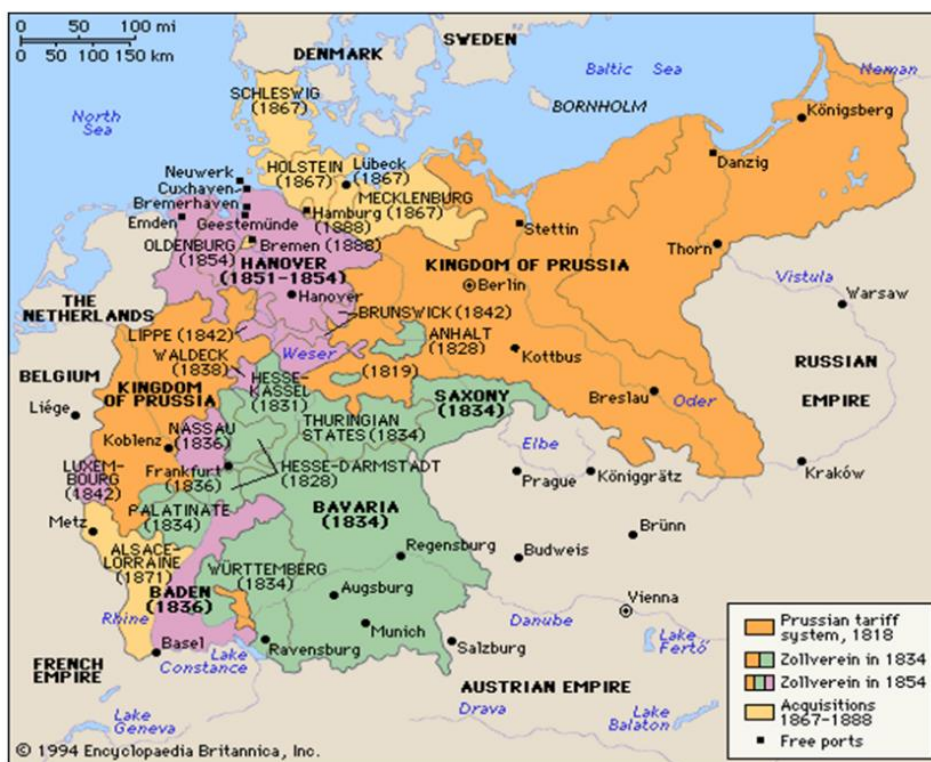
0 50 100 mi
0 50 100 150 km

DENMARK
SWEDEN
Baltic Sea
Neman
North Sea
SCHLESWIG (1867)
BORNHOLM
Königsberg
Danzig
Neuwerk
Cuxhaven
Bremerhaven
Geestemünde
Emden
HOLSTEIN (1867)
Lübeck (1867)
MECKLENBURG (1867)
Hamburg (1888)
Stettin
OLDENBURG (1854)
Bremen (1888)
HANOVER (1851–1854)
Thorn
KINGDOM OF PRUSSIA
Berlin
Vistula
Hanover
THE NETHERLANDS
BRUNSWICK (1842)
Warsaw
LIPPE (1842)
ANHALT (1828)
WALDECK (1838)
Weser
Kottbus
RUSSIAN EMPIRE
BELGIUM
KINGDOM OF PRUSSIA
HESSE-KASSEL (1831)
(1819)
SAXONY (1834)
Breslau
Oder
Liége
THURINGIAN STATES (1834)
Koblenz
NASSAU (1836)
Elbe
LUXEMBOURG (1842)
Frankfurt (1836)
HESSE-DARMSTADT (1828)
Prague
Königgrätz
Kraków
Metz
PALATINATE (1834)
BAVARIA (1834)
Brünn
ALSACE-LORRAINE (1871)
Regensburg
Budweis
WÜRTTEMBERG (1834)
Augsburg
BADEN (1836)
Vienna
Rhine
Danube
Basel
Munich
Salzburg
Lake Fertő
Ravensburg
Lake Constance
FRENCH EMPIRE
AUSTRIAN EMPIRE
Drava
Lake Balaton
Lake Geneva

Prussian tariff system, 1818
Zollverein in 1834
Zollverein in 1854
Acquisitions 1867–1888
Free ports

© 1994 Encyclopaedia Britannica, Inc.